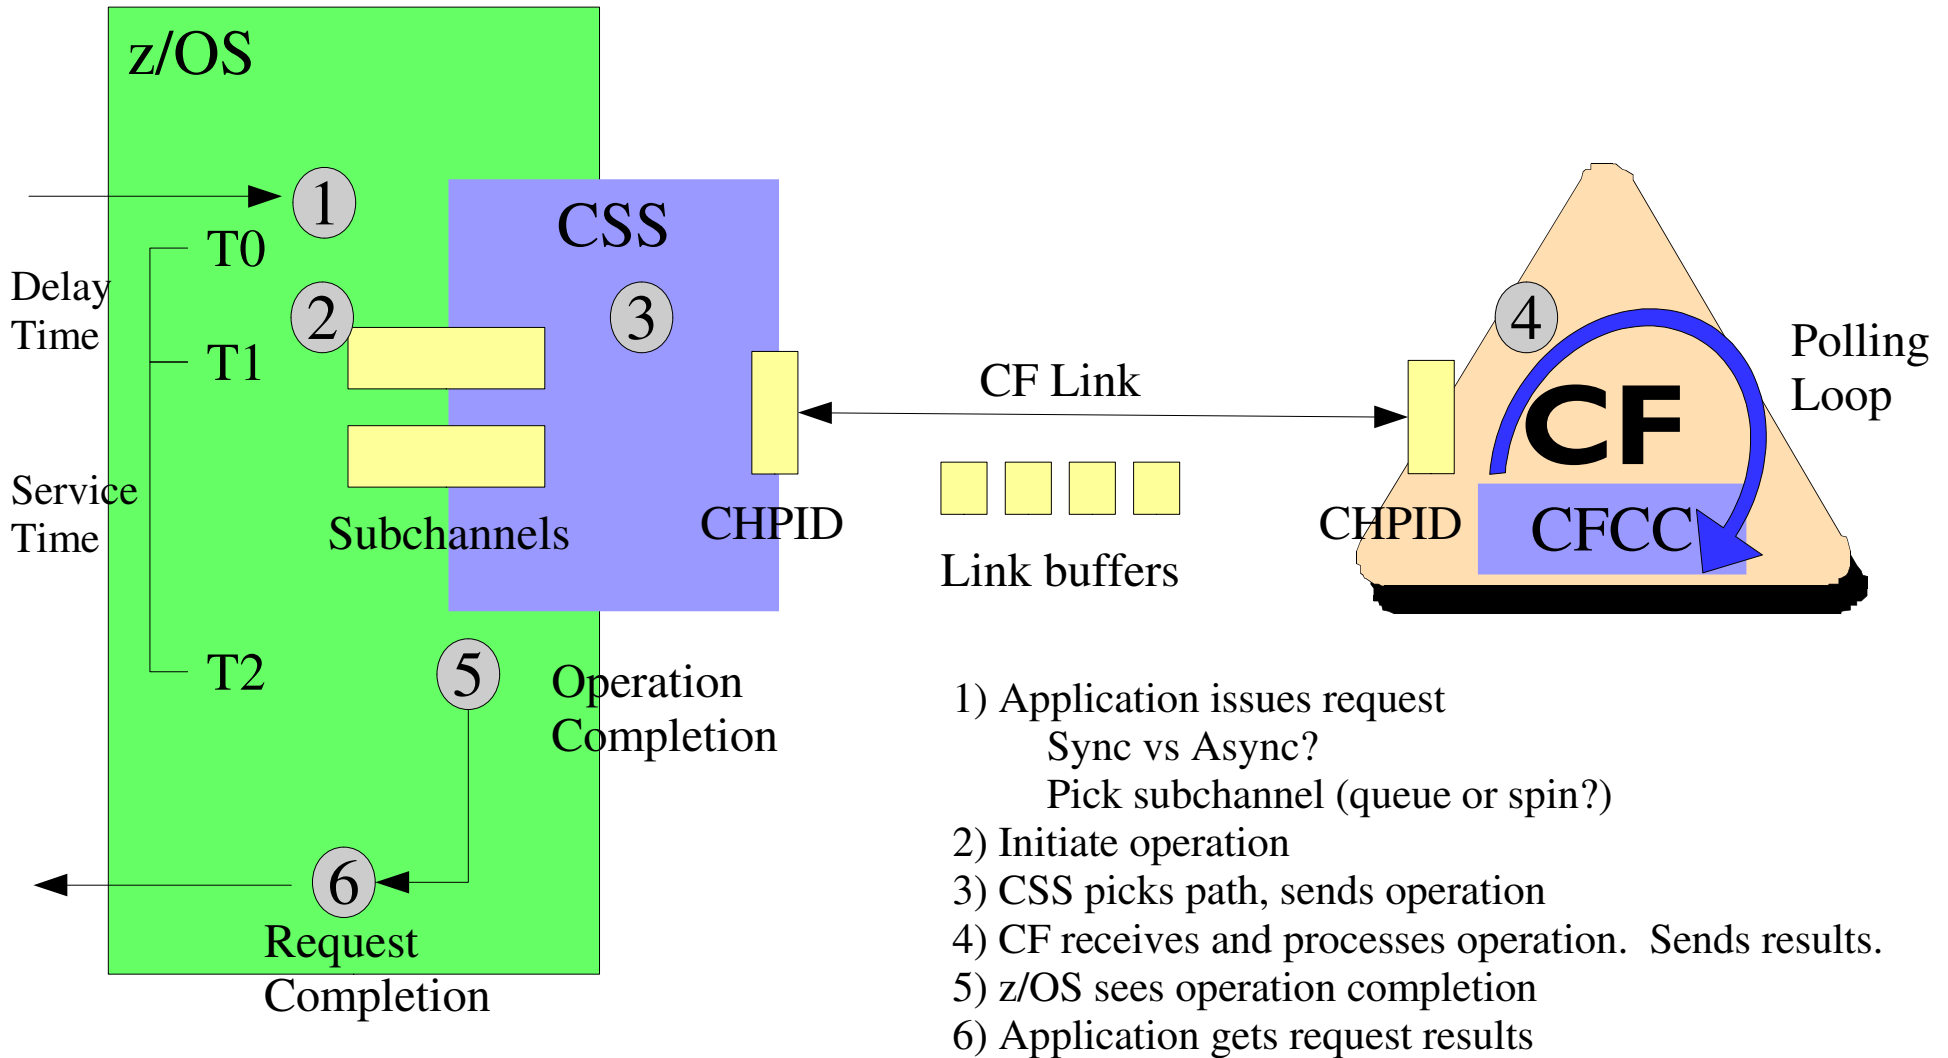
z/OS

1

T0

Delay Time

2

T1

CSS

3

CHPID

Subchannels

Service Time

T2

5

Operation Completion

6

Request Completion

CF Link

Link buffers

4

Polling Loop

CF

CHPID

CFCC

1) Application issues request
Sync vs Async?
Pick subchannel (queue or spin?)
2) Initiate operation
3) CSS picks path, sends operation
4) CF receives and processes operation. Sends results.
5) z/OS sees operation completion
6) Application gets request results